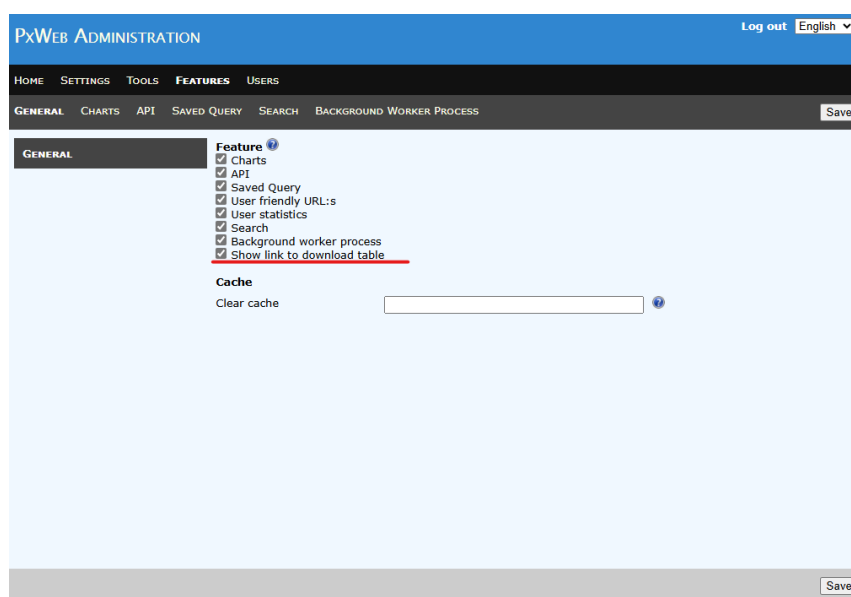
PxWeb Administration

Log out English

Home Settings Tools Features Users

General Charts API Saved Query Search Background Worker Process

Save

General

Feature
Charts
API
Saved Query
User friendly URL:s
User statistics
Search
Background worker process
Show link to download table

Cache
Clear cache

Save